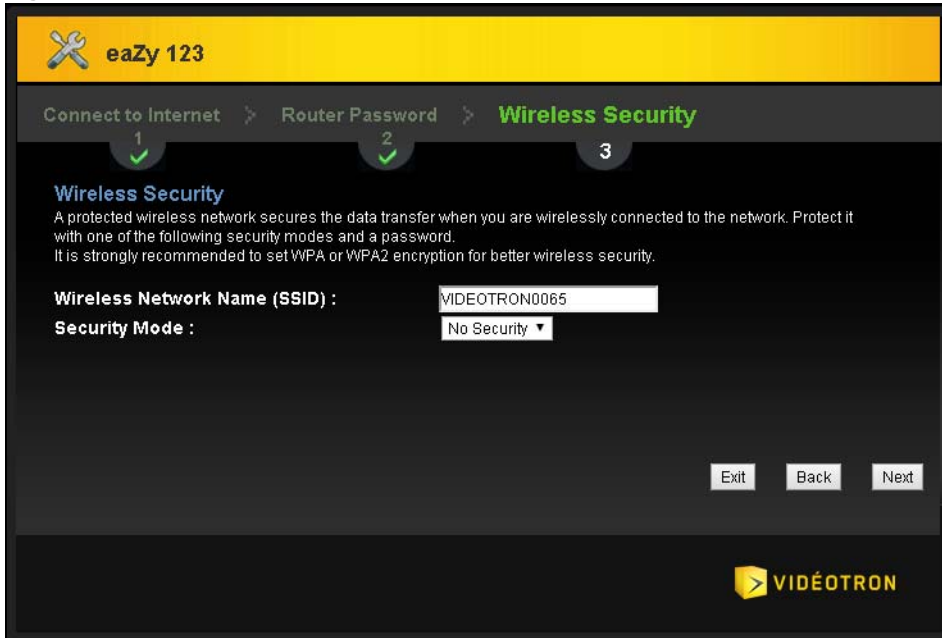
eaZy 123

Connect to Internet > Router Password > Wireless Security

1 2 3

Wireless Security

A protected wireless network secures the data transfer when you are wirelessly connected to the network. Protect it with one of the following security modes and a password.
It is strongly recommended to set WPA or WPA2 encryption for better wireless security.

Wireless Network Name (SSID) : VIDEOTRON0065
Security Mode : No Security ▼

Exit Back Next

VIDÉOTRON